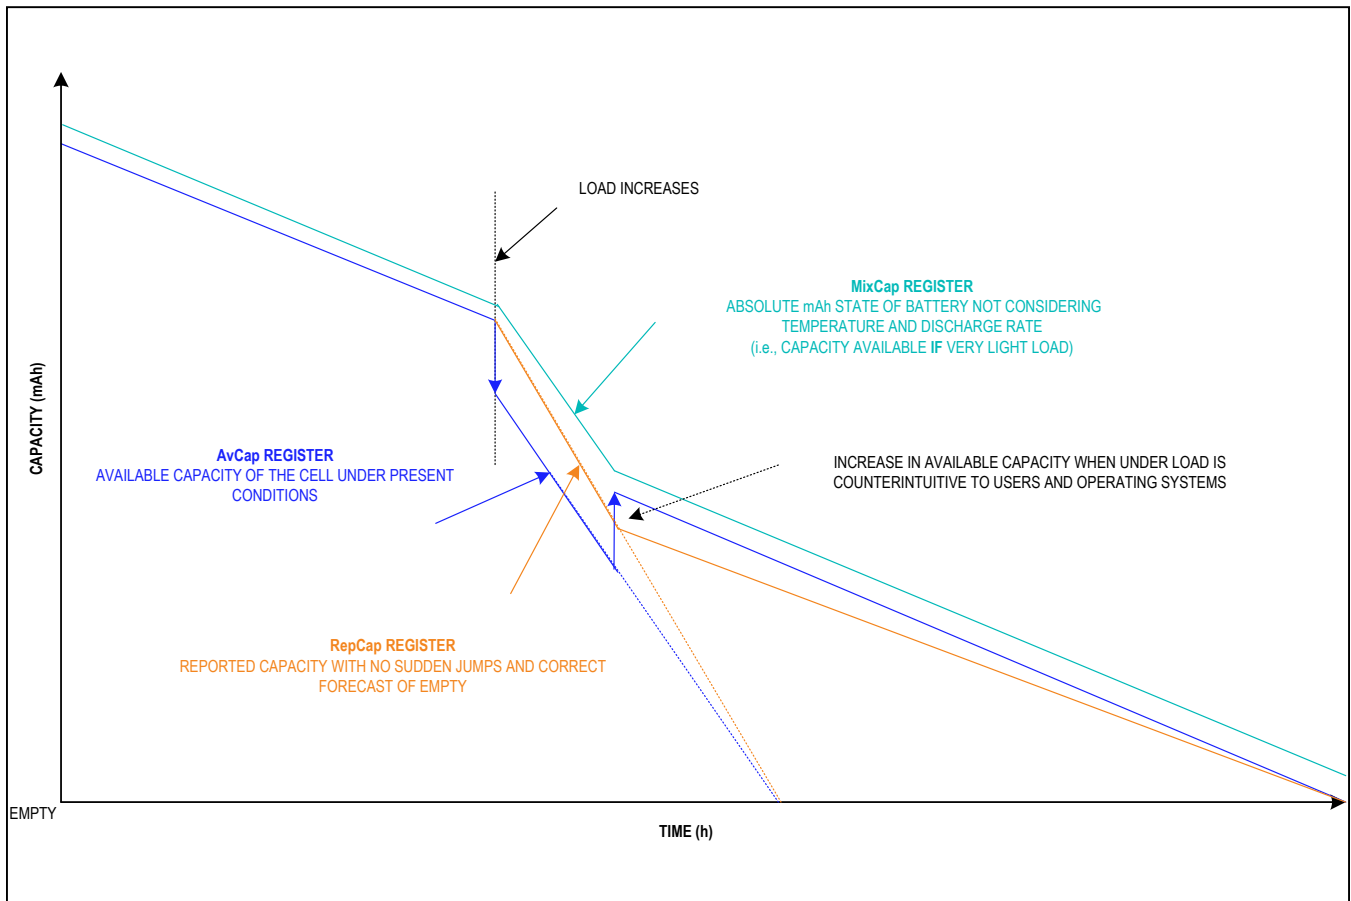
LOAD INCREASES

MixCap REGISTER
ABSOLUTE mAh STATE OF BATTERY NOT CONSIDERING TEMPERATURE AND DISCHARGE RATE
(i.e., CAPACITY AVAILABLE IF VERY LIGHT LOAD)

CAPACITY (mAh)

AvCap REGISTER
AVAILABLE CAPACITY OF THE CELL UNDER PRESENT CONDITIONS

INCREASE IN AVAILABLE CAPACITY WHEN UNDER LOAD IS COUNTERINTUITIVE TO USERS AND OPERATING SYSTEMS

RepCap REGISTER
REPORTED CAPACITY WITH NO SUDDEN JUMPS AND CORRECT FORECAST OF EMPTY

EMPTY

TIME (h)